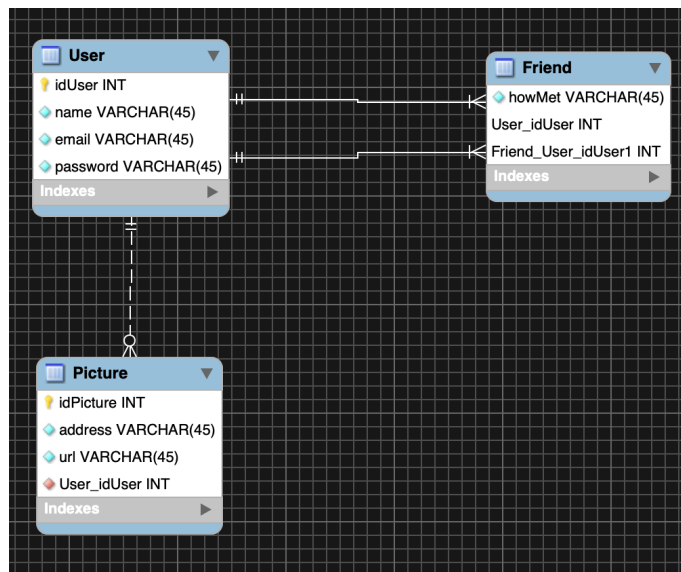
User
idUser INT
name VARCHAR(45)
email VARCHAR(45)
password VARCHAR(45)
Indexes

Friend
howMet VARCHAR(45)
User_idUser INT
Friend_User_idUser1 INT
Indexes

Picture
idPicture INT
address VARCHAR(45)
url VARCHAR(45)
User_idUser INT
Indexes